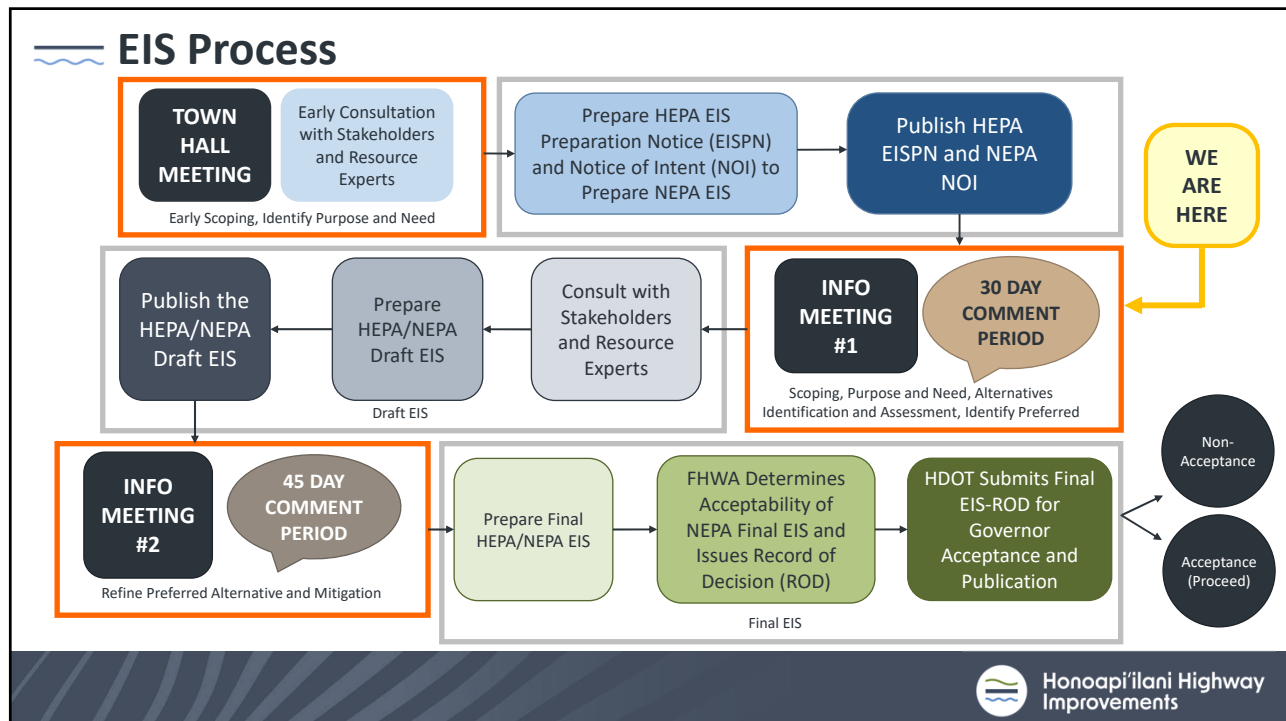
EIS Process

TOWN HALL MEETING

Early Consultation with Stakeholders and Resource Experts

Early Scoping, Identify Purpose and Need

Prepare HEPA EIS Preparation Notice (EISPN) and Notice of Intent (NOI) to Prepare NEPA EIS

Publish HEPA EISPN and NEPA NOI

WE ARE HERE

INFO MEETING #1

30 DAY COMMENT PERIOD

Scoping, Purpose and Need, Alternatives Identification and Assessment, Identify Preferred

Consult with Stakeholders and Resource Experts

Prepare HEPA/NEPA Draft EIS

Publish the HEPA/NEPA Draft EIS

Draft EIS

INFO MEETING #2

45 DAY COMMENT PERIOD

Refine Preferred Alternative and Mitigation

Prepare Final HEPA/NEPA EIS

FHWA Determines Acceptability of NEPA Final EIS and Issues Record of Decision (ROD)

HDOT Submits Final EIS-ROD for Governor Acceptance and Publication

Final EIS

Non-Acceptance

Acceptance (Proceed)

Honoapi'ilani Highway Improvements